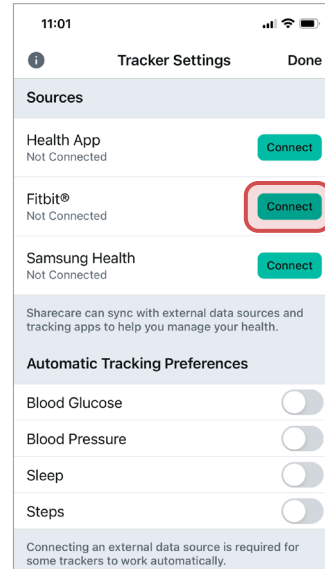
11:01

i Tracker Settings Done

Sources

Health App
Not Connected
Connect

Fitbit®
Not Connected
Connect

Samsung Health
Not Connected
Connect

Sharecare can sync with external data sources and tracking apps to help you manage your health.

Automatic Tracking Preferences

Blood Glucose

Blood Pressure

Sleep

Steps

Connecting an external data source is required for some trackers to work automatically.